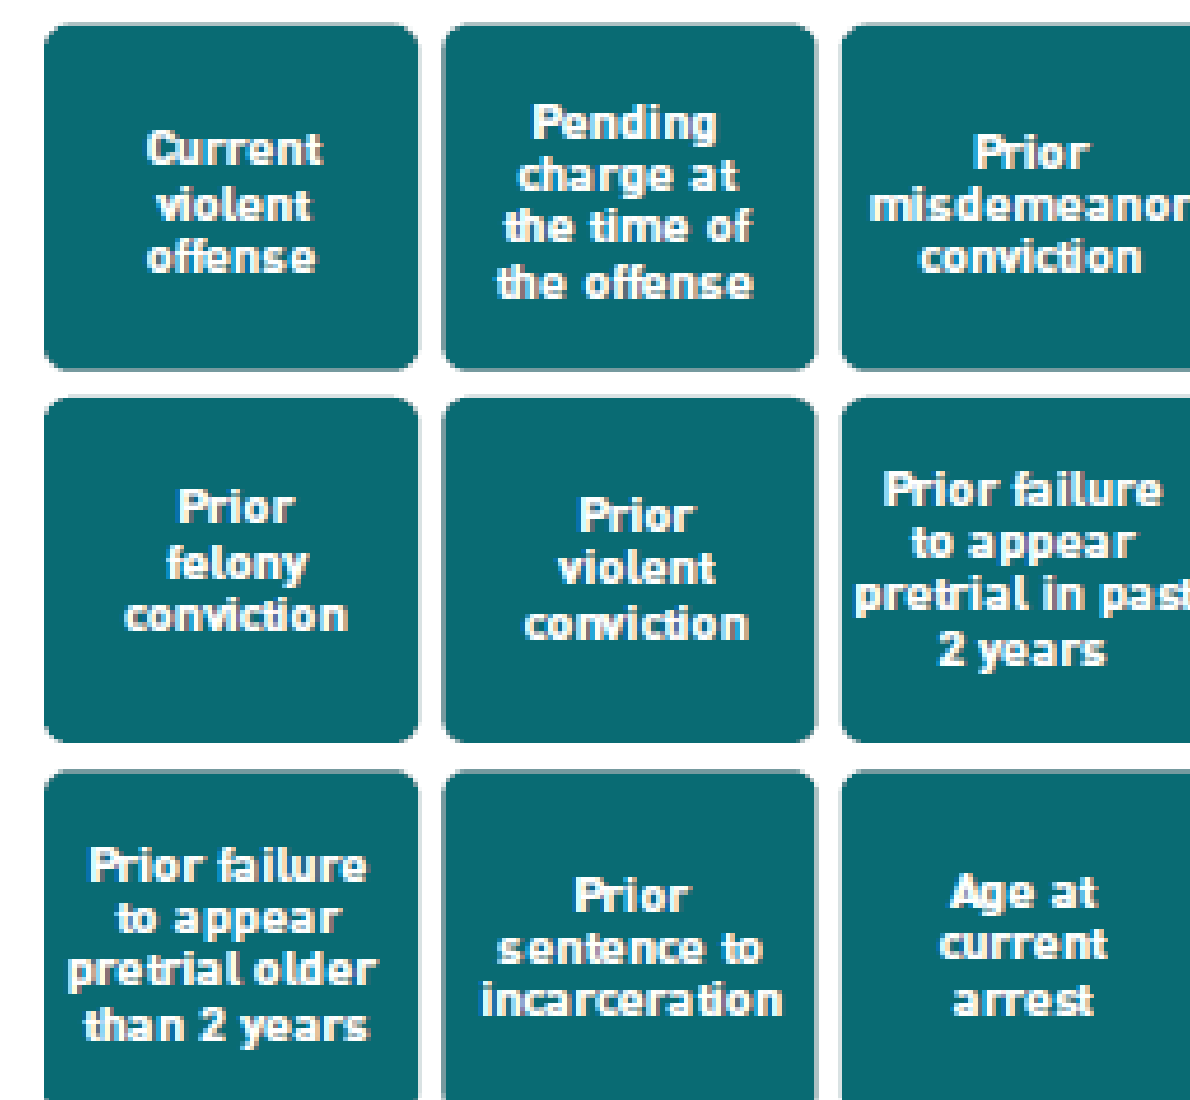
Current violent offense

Pending charge at the time of the offense

Prior misdemeanor conviction

Prior felony conviction

Prior violent conviction

Prior failure to appear pretrial in past 2 years

Prior failure to appear pretrial older than 2 years

Prior sentence to incarceration

Age at current arrest